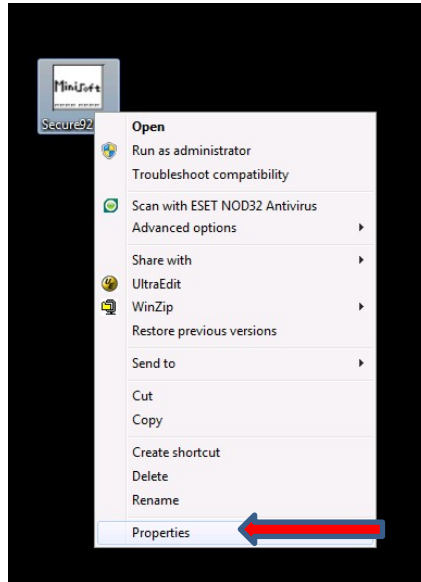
Minisoft

Secure92

Open
Run as administrator
Troubleshoot compatibility

Scan with ESET NOD32 Antivirus
Advanced options

Share with
UltraEdit
WinZip
Restore previous versions

Send to

Cut
Copy

Create shortcut
Delete
Rename

Properties